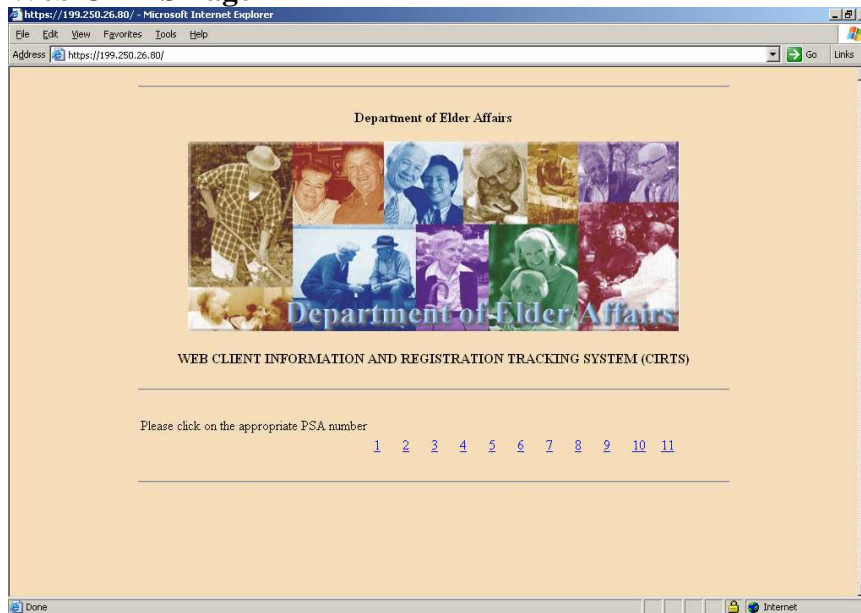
https://199.250.26.80/ - Microsoft Internet Explorer

File Edit View Favorites Tools Help

Address https://199.250.26.80/ Go Links

Department of Elder Affairs

Department of Elder Affairs

WEB CLIENT INFORMATION AND REGISTRATION TRACKING SYSTEM (CIRTS)

Please click on the appropriate PSA number

1 2 3 4 5 6 7 8 9 10 11

Done Internet